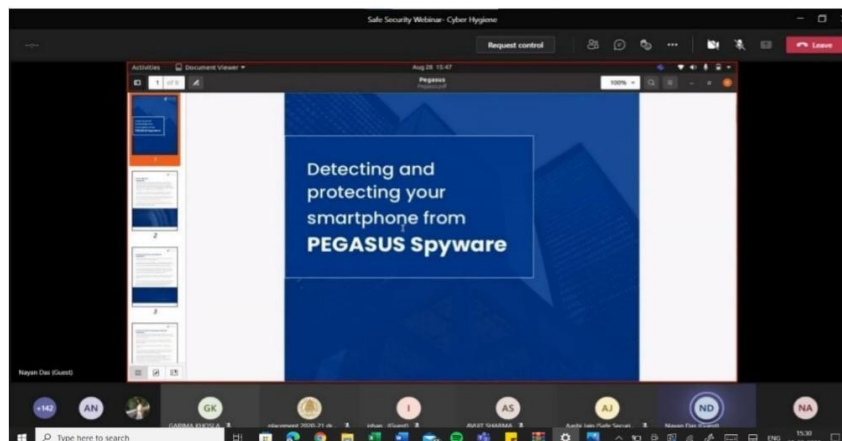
Safe Security Webinar- Cyber Hygiene

Request control

Leave

Activities

Document Viewer

Aug 26 15:47

Pegasus

Pegasus.pdf

1 of 8

100%

2

3

Detecting and protecting your smartphone from

PEGASUS Spyware

Nayan Das (Guest)

+142

AN

GK

GARIMA KHOSLA

placement 2020-21 dk

I

ishan (Guest)

AS

ANJIT SHARMA

AJ

Aashi Jain (Safe Securi...

ND

Nayan Das (Guest)

NA

Type here to search

ENG

15:30